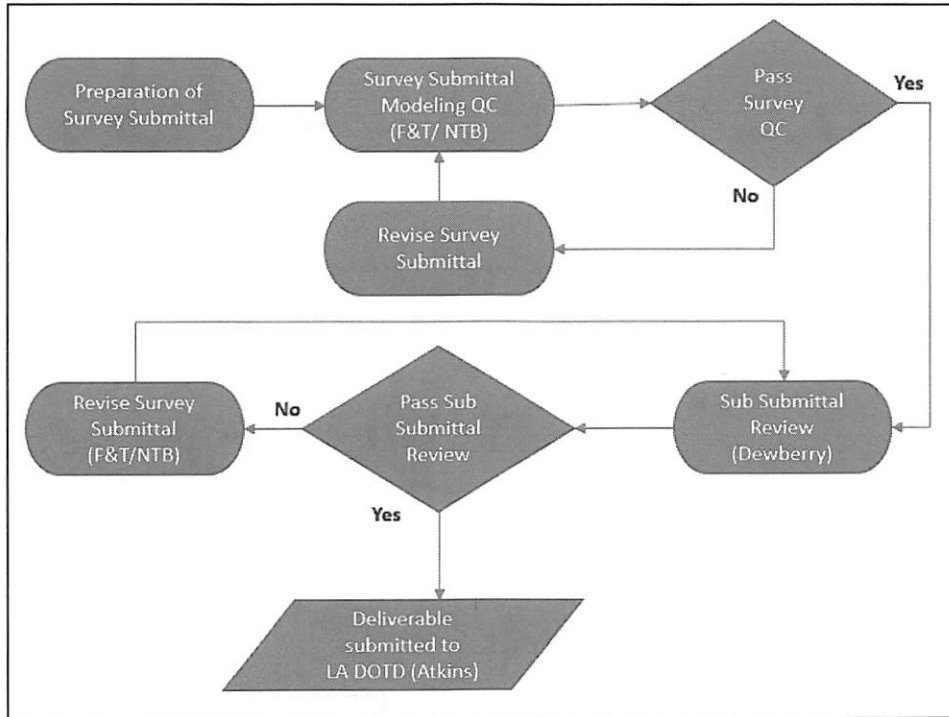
Preparation of Survey Submittal

Survey Submittal Modeling QC (F&T/ NTB)

Pass Survey QC

Yes

No

Revise Survey Submittal

Revise Survey Submittal (F&T/NTB)

No

Pass Sub Submittal Review

Sub Submittal Review (Dewberry)

Yes

Deliverable submitted to LA DOTD (Atkins)